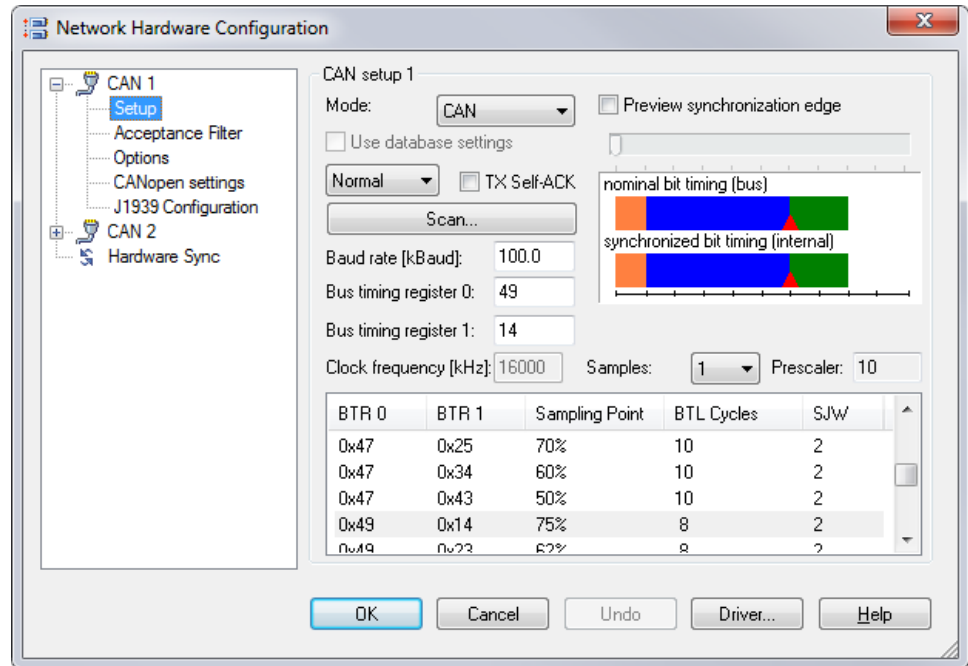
Network Hardware Configuration

CAN 1
Setup
Acceptance Filter
Options
CANopen settings
J1939 Configuration
CAN 2
Hardware Sync

CAN setup 1
Mode: CAN
Preview synchronization edge
Use database settings
Normal
TX Self-ACK
Scan...
nominal bit timing (bus)
synchronized bit timing (internal)
Baud rate [kBaud]: 100.0
Bus timing register 0: 49
Bus timing register 1: 14
Clock frequency [kHz]: 16000
Samples: 1
Prescaler: 10

| BTR 0 | BTR 1 | Sampling Point | BTL Cycles | SJW |
|---|---|---|---|---|
| 0x47 | 0x25 | 70% | 10 | 2 |
| 0x47 | 0x34 | 60% | 10 | 2 |
| 0x47 | 0x43 | 50% | 10 | 2 |
| 0x49 | 0x14 | 75% | 8 | 2 |
| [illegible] | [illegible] | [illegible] | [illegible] | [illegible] |

OK
Cancel
Undo
Driver...
Help